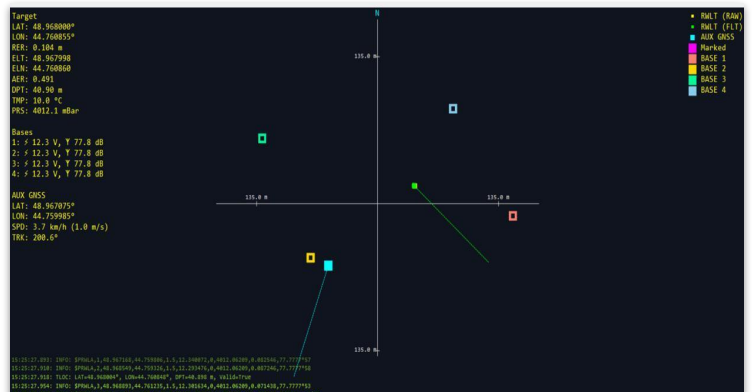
Target
LAT: 48.968000°
LON: 44.760855°
RER: 0.104 m
ELT: 48.967998
ELN: 44.760860
AER: 0.491
DPT: 40.90 m
TMP: 10.0 °C
PRS: 4012.1 mBar

Bases
1: ⚡ 12.3 V, Ÿ 77.8 dB
2: ⚡ 12.3 V, Ÿ 77.8 dB
3: ⚡ 12.3 V, Ÿ 77.8 dB
4: ⚡ 12.3 V, Ÿ 77.8 dB

AUX GNSS
LAT: 48.967075°
LON: 44.759985°
SPD: 3.7 km/h (1.0 m/s)
TRK: 200.6°

N
135.0 m
135.0 m
135.0 m
135.0 m

RWLT (RAW)
RWLT (FLT)
AUX GNSS
Marked
BASE 1
BASE 2
BASE 3
BASE 4

15:25:27.893: INFO: $PRWLA,1,48.967164,44.759886,1.5,12.340071,0,4012.06209,0.882546,77.7777*57
15:25:27.910: INFO: $PRWLA,2,48.968549,44.759326,1.5,12.293476,0,4012.06209,0.887246,77.7777*58
15:25:27.918: TLOC: LAT=48.968004°, LON=44.760848°, DPT=40.890 m, Valid=True
15:25:27.954: INFO: $PRWLA,3,48.968893,44.761235,1.5,12.301634,0,4012.06209,0.871438,77.7777*53